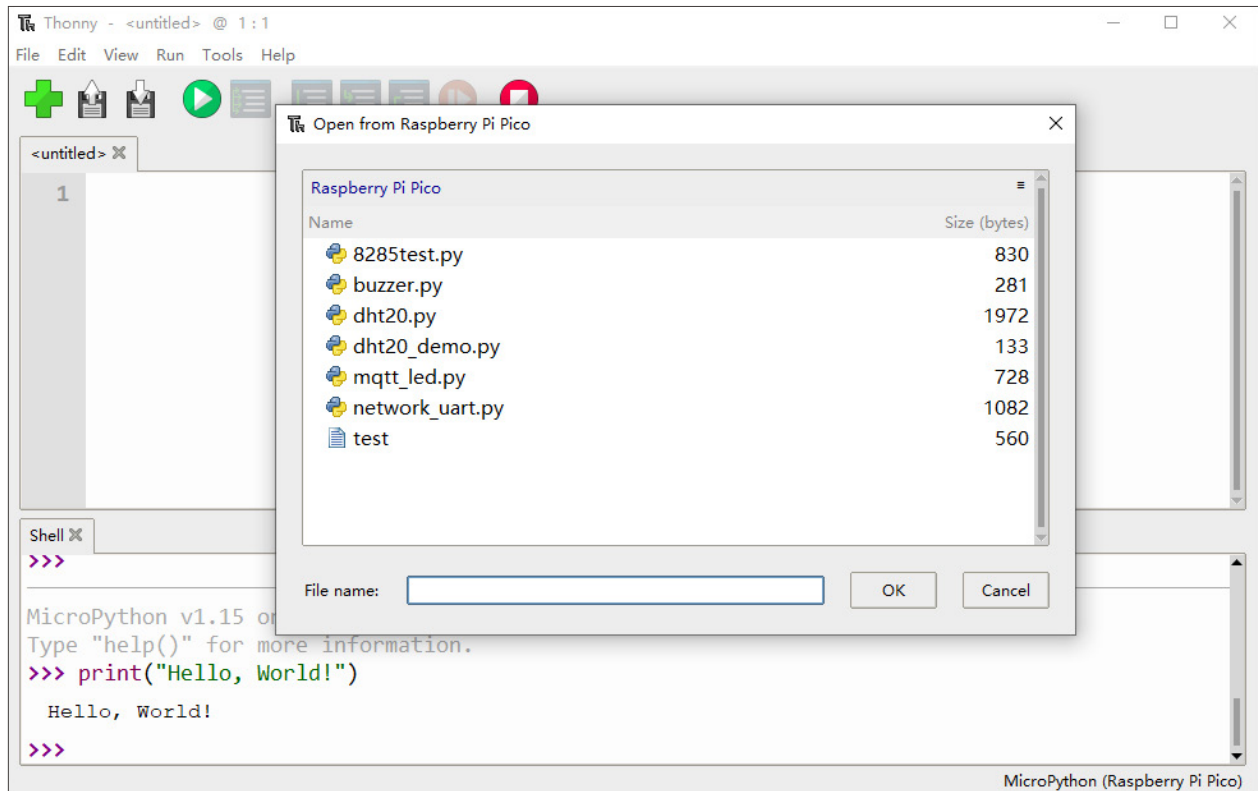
Thonny - <untitled> @ 1 : 1

File Edit View Run Tools Help

<untitled>

1

Shell

>>>

MicroPython v1.15 o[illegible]
Type "help()" for more information.
>>> print("Hello, World!")
Hello, World!
>>>

Open from Raspberry Pi Pico

Raspberry Pi Pico

| Name | Size (bytes) |
|---|---|
| 8285test.py | 830 |
| buzzer.py | 281 |
| dht20.py | 1972 |
| dht20_demo.py | 133 |
| mqtt_led.py | 728 |
| network_uart.py | 1082 |
| test | 560 |

File name:

OK

Cancel

MicroPython (Raspberry Pi Pico)